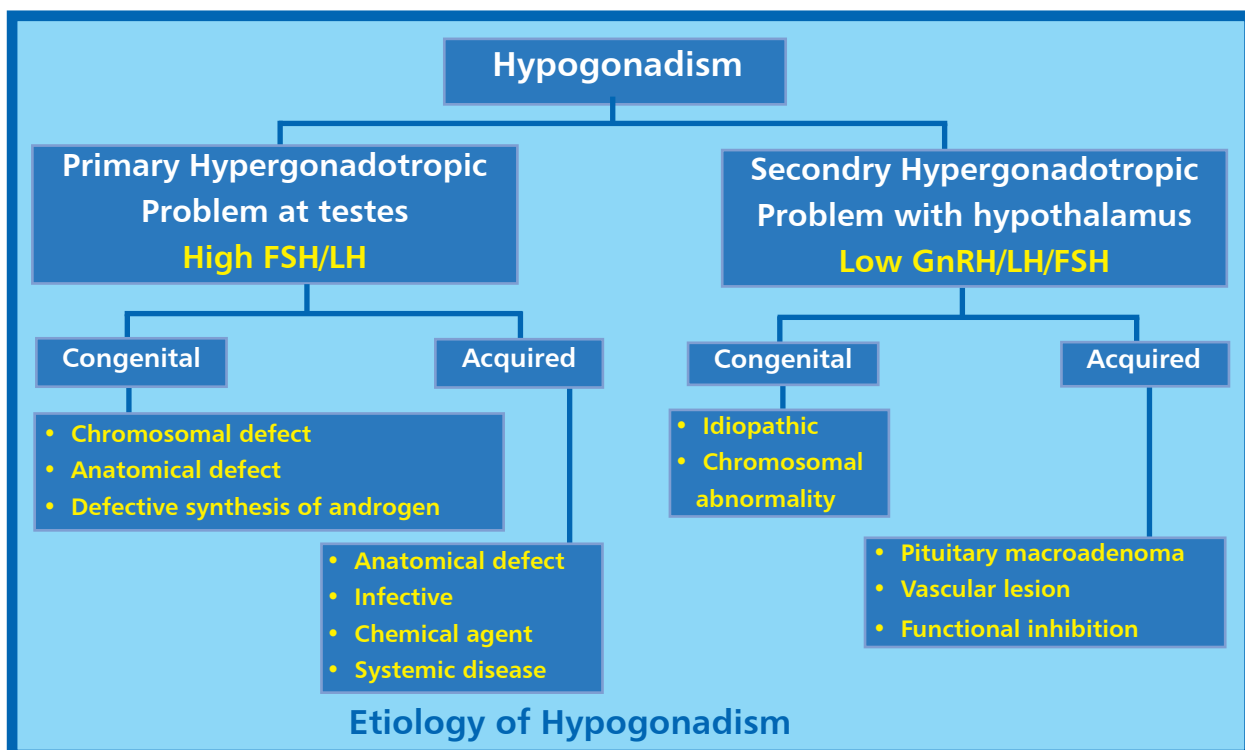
Hypogonadism

Primary Hypergonadotropic
Problem at testes
High FSH/LH

Congenital

- Chromosomal defect
- Anatomical defect
- Defective synthesis of androgen

Acquired

- Anatomical defect
- Infective
- Chemical agent
- Systemic disease

Secondry Hypergonadotropic
Problem with hypothalamus
Low GnRH/LH/FSH

Congenital

- Idiopathic
- Chromosomal abnormality

Acquired

- Pituitary macroadenoma
- Vascular lesion
- Functional inhibition

Etiology of Hypogonadism